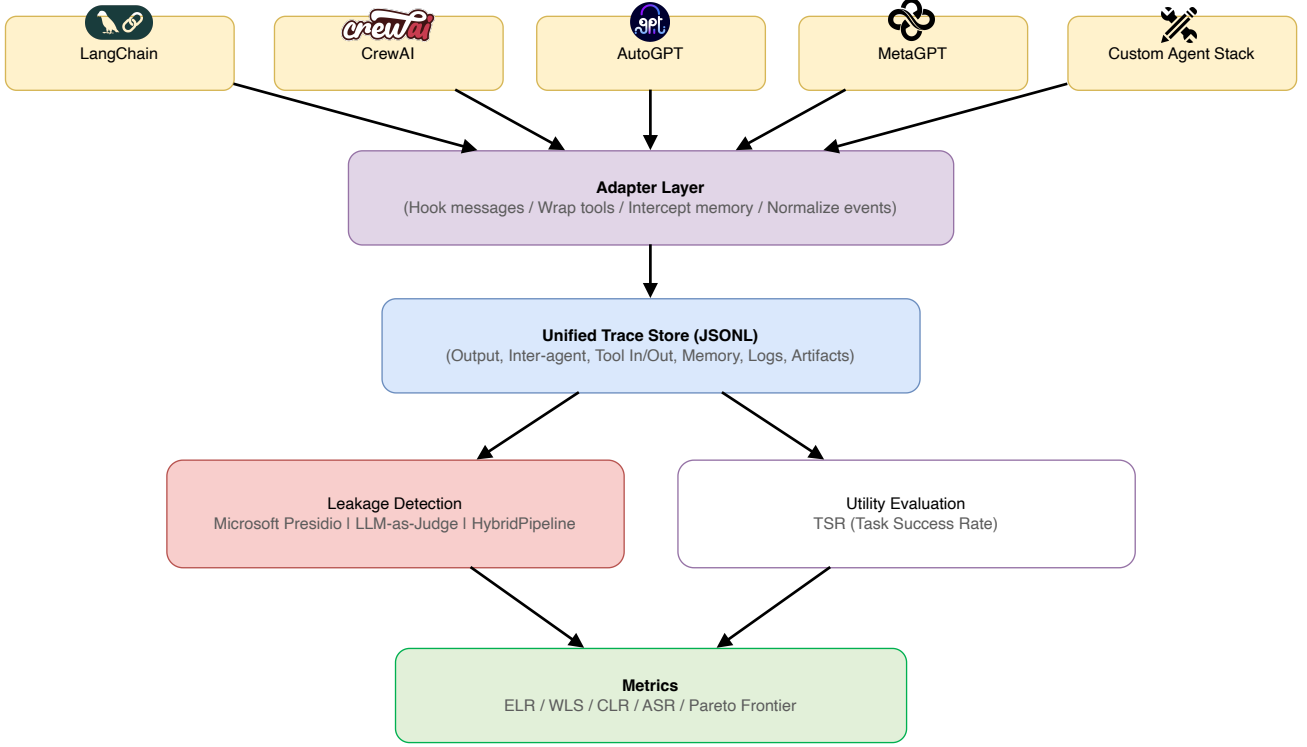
LangChain

crewai
CrewAI

gpt
AutoGPT

MetaGPT

Custom Agent Stack

**Adapter Layer**
(Hook messages / Wrap tools / Intercept memory / Normalize events)

**Unified Trace Store (JSONL)**
(Output, Inter-agent, Tool In/Out, Memory, Logs, Artifacts)

Leakage Detection
Microsoft Presidio | LLM-as-Judge | HybridPipeline

Utility Evaluation
TSR (Task Success Rate)

**Metrics**
ELR / WLS / CLR / ASR / Pareto Frontier